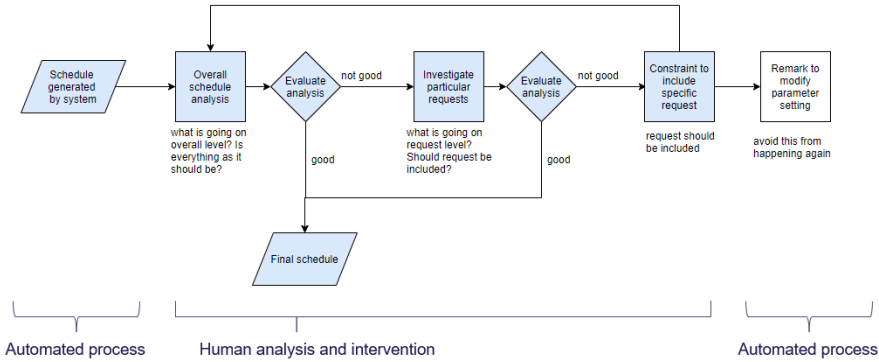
Schedule generated by system

Overall schedule analysis

what is going on overall level? Is everything as it should be?

Evaluate analysis

not good

good

Investigate particular requests

what is going on request level? Should request be included?

Evaluate analysis

not good

good

Constraint to include specific request

request should be included

Remark to modify parameter setting

avoid this from happening again

Final schedule

Automated process

Human analysis and intervention

Automated process